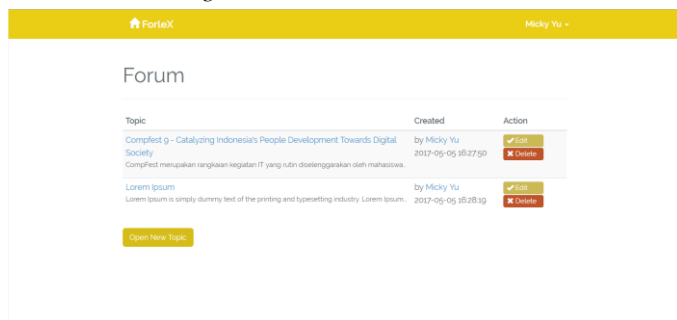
ForleX

Micky Yu

Forum

| Topic | Created | Action |
|---|---|---|
| Compfest 9 - Catalyzing Indonesia's People Development Towards Digital Society<br>CompFest merupakan rangkaian kegiatan IT yang rutin diselenggarakan oleh mahasiswa... | by Micky Yu<br>2017-05-05 16:27:50 | Edit<br>Delete |
| Lorem Ipsum<br>Lorem Ipsum is simply dummy text of the printing and typesetting industry. Lorem Ipsum... | by Micky Yu<br>2017-05-05 16:28:19 | Edit<br>Delete |

Open New Topic